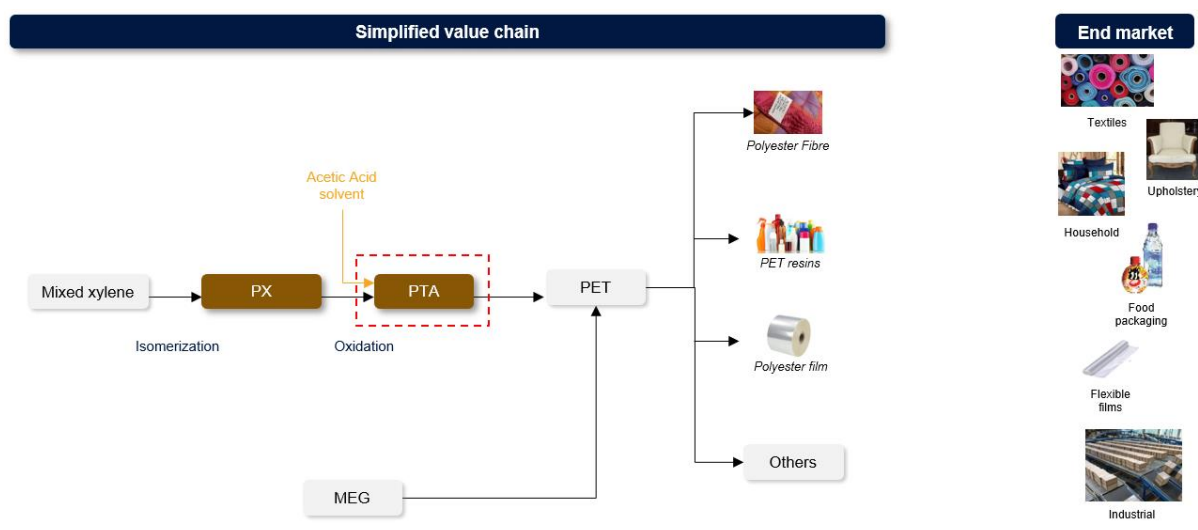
Simplified value chain

End market

Acetic Acid solvent

Mixed xylene

PX

PTA

PET

Isomerization

Oxidation

MEG

Polyester Fibre

PET resins

Polyester film

Others

Textiles

Upholstery

Household

Food packaging

Flexible films

Industrial